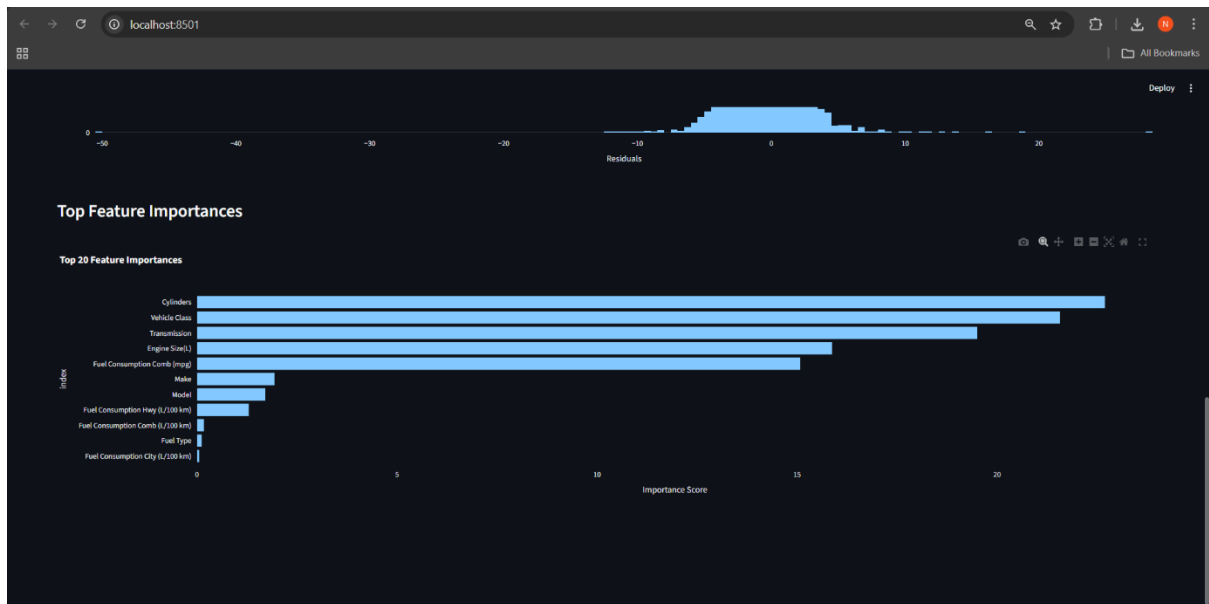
localhost:8501

N

All Bookmarks

Deploy

0

−50 −40 −30 −20 −10 0 10 20

Residuals

Top Feature Importances

Top 20 Feature Importances

Cylinders
Vehicle Class
Transmission
Engine Size(L)
Fuel Consumption Comb (mpg)
Make
Model
Fuel Consumption Hwy (L/100 km)
Fuel Consumption Comb (L/100 km)
Fuel Type
Fuel Consumption City (L/100 km)

index

0 5 10 15 20

Importance Score